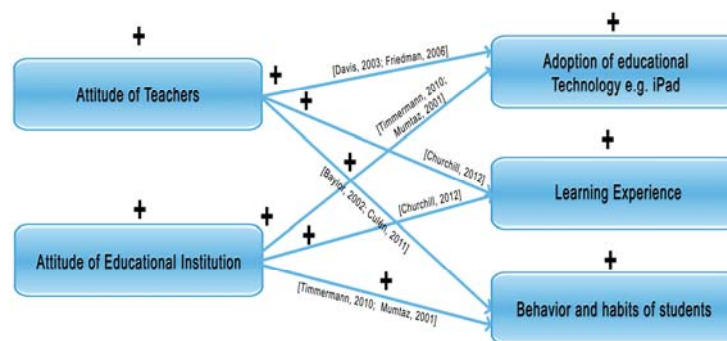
+

Attitude of Teachers

+

+

[Davis, 2003; Friedman, 2006]

[Timmermann, 2010; Mumtaz, 2001]

+

Adoption of educational Technology e.g. iPad

+

[Churchill, 2012]

[Baylor, 2002; Culén, 2011]

+

Learning Experience

+

[Churchill, 2012]

+

Attitude of Educational Institution

+

+

[Timmermann, 2010; Mumtaz, 2001]

+

Behavior and habits of students